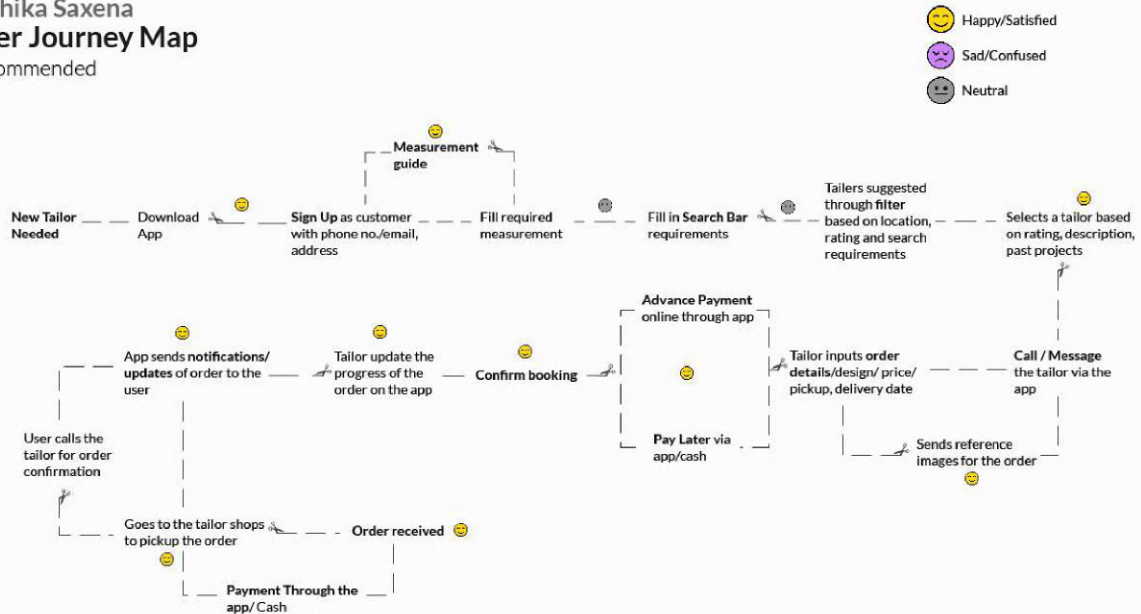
hika Saxena
er Journey Map
ommended

Happy/Satisfied
Sad/Confused
Neutral

Measurement guide

New Tailor Needed

Download App

Sign Up as customer with phone no./email, address

Fill required measurement

Fill in Search Bar requirements

Tailers suggested through filter based on location, rating and search requirements

Selects a tailor based on rating, description, past projects

App sends notifications/ updates of order to the user

Tailor update the progress of the order on the app

Confirm booking

Advance Payment online through app

Pay Later via app/cash

Tailor inputs order details/design/ price/ pickup, delivery date

Call / Message the tailor via the app

Sends reference images for the order

User calls the tailor for order confirmation

Goes to the tailor shops to pickup the order

Order received

Payment Through the app/ Cash